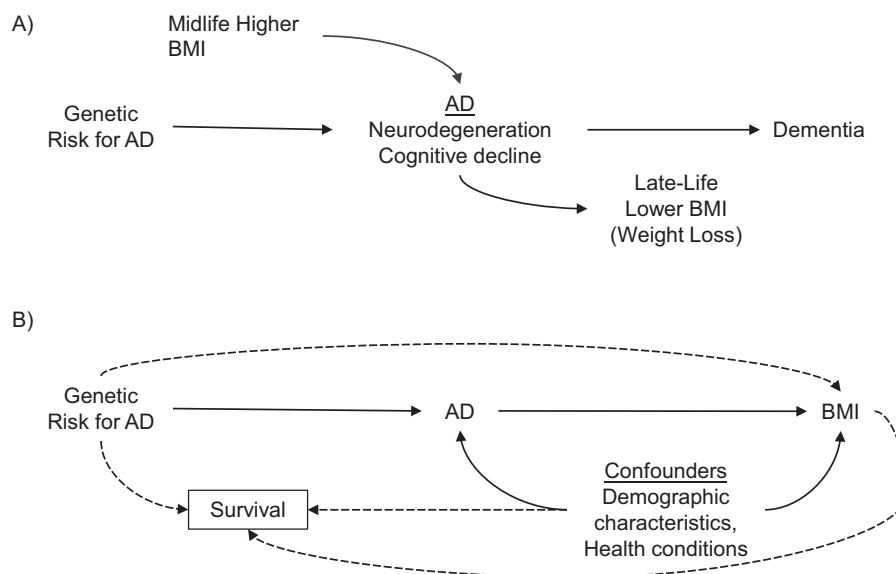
A)

Midlife Higher BMI

Genetic Risk for AD

AD
Neurodegeneration
Cognitive decline

Dementia

Late-Life
Lower BMI
(Weight Loss)

B)

Genetic Risk for AD

AD

BMI

Survival

Confounders
Demographic characteristics,
Health conditions